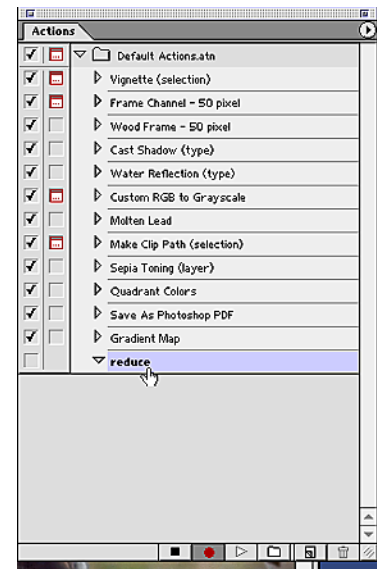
Actions

Default Actions.atn

Vignette (selection)

Frame Channel - 50 pixel

Wood Frame - 50 pixel

Cast Shadow (type)

Water Reflection (type)

Custom RGB to Grayscale

Molten Lead

Make Clip Path (selection)

Sepia Toning (layer)

Quadrant Colors

Save As Photoshop PDF

Gradient Map

reduce